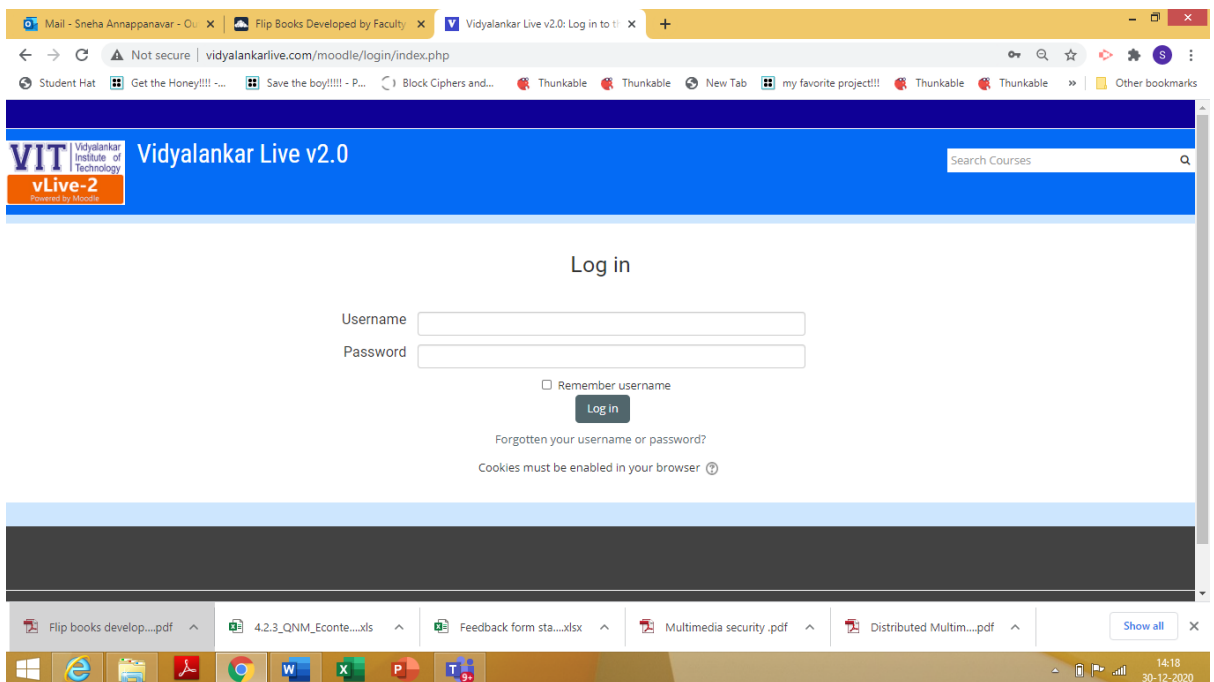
Mail - Sneha Annappanavar - Ou ×
Flip Books Developed by Faculty ×
Vidyalankar Live v2.0: Log in to th ×
+

Not secure | vidyalankarlive.com/moodle/login/index.php

Student Hat
Get the Honey!!!! -...
Save the boy!!!!! - P...
Block Ciphers and...
Thunkable
Thunkable
New Tab
my favorite project!!!
Thunkable
Thunkable
»
Other bookmarks

VIT Vidyalankar Institute of Technology
vLive-2
Powered by Moodle

Vidyalankar Live v2.0

Search Courses

Log in

Username

Password

Remember username

Log in

Forgotten your username or password?

Cookies must be enabled in your browser

Flip books develop....pdf
4.2.3_QNM_Econte....xls
Feedback form sta....xlsx
Multimedia security .pdf
Distributed Multim....pdf
Show all
×

14:18
30-12-2020